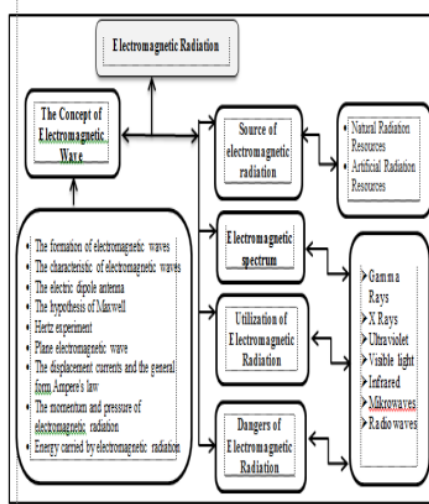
Electromagnetic Radiation

The Concept of Electromagnetic Wave

Source of electromagnetic radiation

- Natural Radiation Resources
- Artificial Radiation Resources

Electromagnetic spectrum

Utilization of Electromagnetic Radiation

Dangers of Electromagnetic Radiation

- The formation of electromagnetic waves
- The characteristic of electromagnetic waves
- The electric dipole antenna
- The hypothesis of Maxwell
- Hertz experiment
- Plane electromagnetic wave
- The displacement currents and the general from Ampere's law
- The momentum and pressure of electromagnetic radiation
- Energy carried by electromagnetic radiation

➢Gamma Rays
➢X Rays
➢Ultraviolet
➢Visible light
➢Infrared
➢Mikrowaves
➢Radio waves